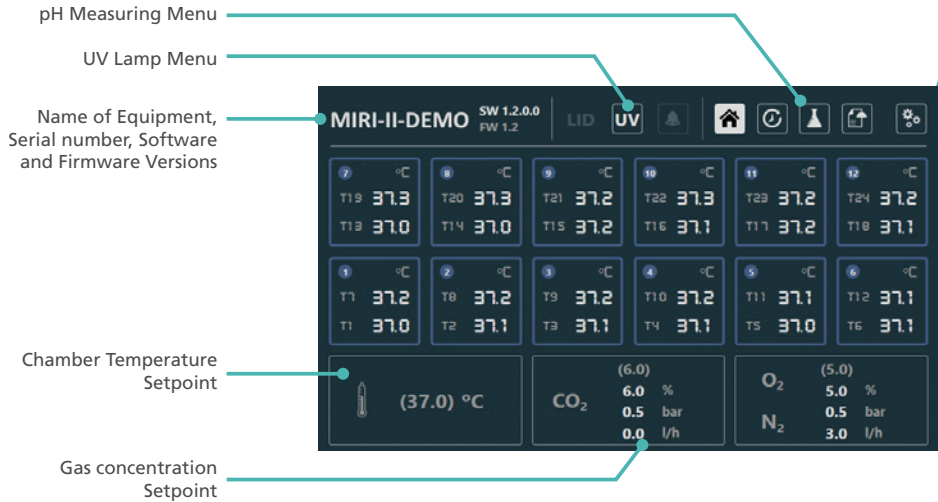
pH Measuring Menu

UV Lamp Menu

Name of Equipment, Serial number, Software and Firmware Versions

MIRI-II-DEMO SW 1.2.0.0 FW 1.2

LID UV

| 7 °C | 8 °C | 9 °C | 10 °C | 11 °C | 12 °C |
|---|---|---|---|---|---|
| T19 37.3 | T20 37.3 | T21 37.2 | T22 37.3 | T23 37.2 | T24 37.2 |
| T13 37.0 | T14 37.0 | T15 37.2 | T16 37.1 | T17 37.2 | T18 37.1 |

| 1 °C | 2 °C | 3 °C | 4 °C | 5 °C | 6 °C |
|---|---|---|---|---|---|
| T7 37.2 | T8 37.2 | T9 37.2 | T10 37.2 | T11 37.1 | T12 37.1 |
| T1 37.0 | T2 37.1 | T3 37.1 | T4 37.1 | T5 37.0 | T6 37.1 |

Chamber Temperature Setpoint

(37.0) °C

(6.0)
$CO_2$ 6.0 %
0.5 bar
0.0 l/h

(5.0)
$O_2$ 5.0 %
$N_2$ 0.5 bar
3.0 l/h

Gas concentration Setpoint